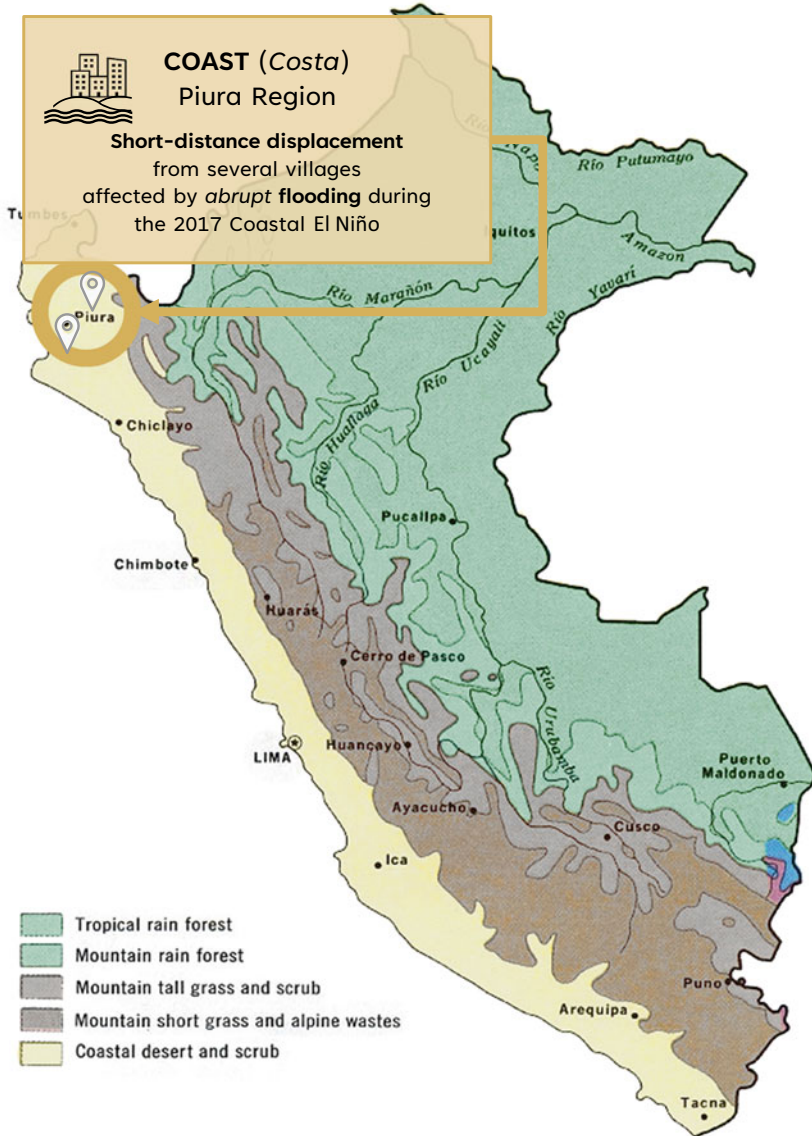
COAST (*Costa*)
Piura Region

**Short-distance displacement** from several villages affected by *abrupt* **flooding** during the 2017 Coastal El Niño

Tumbes
Río Napo
Río Putumayo
Iquitos
Amazon
Río Marañón
Río Yavari
Piura
Río Ucayali
Río Huallaga
Chiclayo
Pucallpa
Chimbote
Huarás
Cerro de Pasco
Río Urubamba
LIMA
Huancayo
Puerto Maldonado
Ayacucho
Cusco
Ica
Puno
Arequipa
Tacna

Tropical rain forest
Mountain rain forest
Mountain tall grass and scrub
Mountain short grass and alpine wastes
Coastal desert and scrub